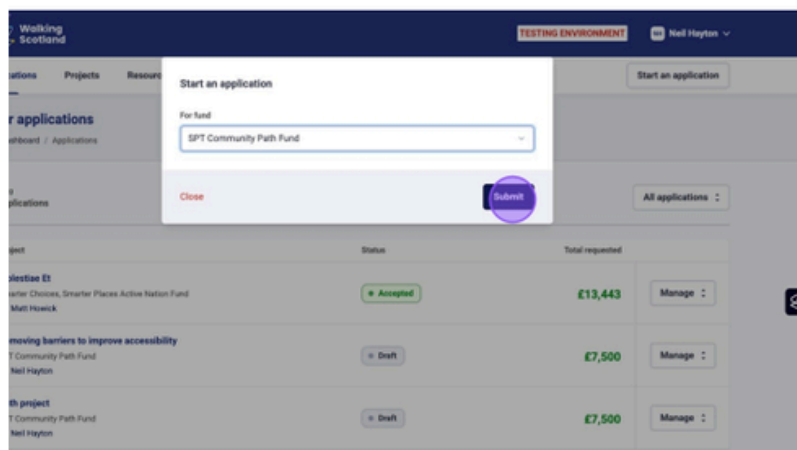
Walking Scotland

TESTING ENVIRONMENT

Neil Hayton

ations Projects Resour

Start an application

r applications

shboard / Applications

plications

Start an application

For fund

SPT Community Path Fund

Close

Submit

All applications

oject

Status

Total requested

olestiae Et

arter Choices, Smarter Places Active Nation Fund

Matt Howick

Accepted

£13,443

Manage

moving barriers to improve accessibility

T Community Path Fund

Neil Hayton

Draft

£7,500

Manage

th project

T Community Path Fund

Neil Hayton

Draft

£7,500

Manage